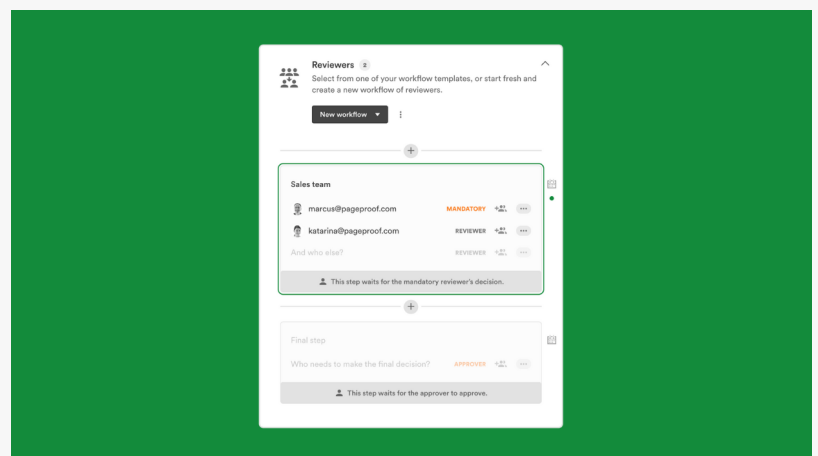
Reviewers 2
Select from one of your workflow templates, or start fresh and create a new workflow of reviewers.

New workflow

Sales team

marcus@pageproof.com MANDATORY

katarina@pageproof.com REVIEWER

And who else? REVIEWER

This step waits for the mandatory reviewer's decision.

Final step

Who needs to make the final decision? APPROVER

This step waits for the approver to approve.